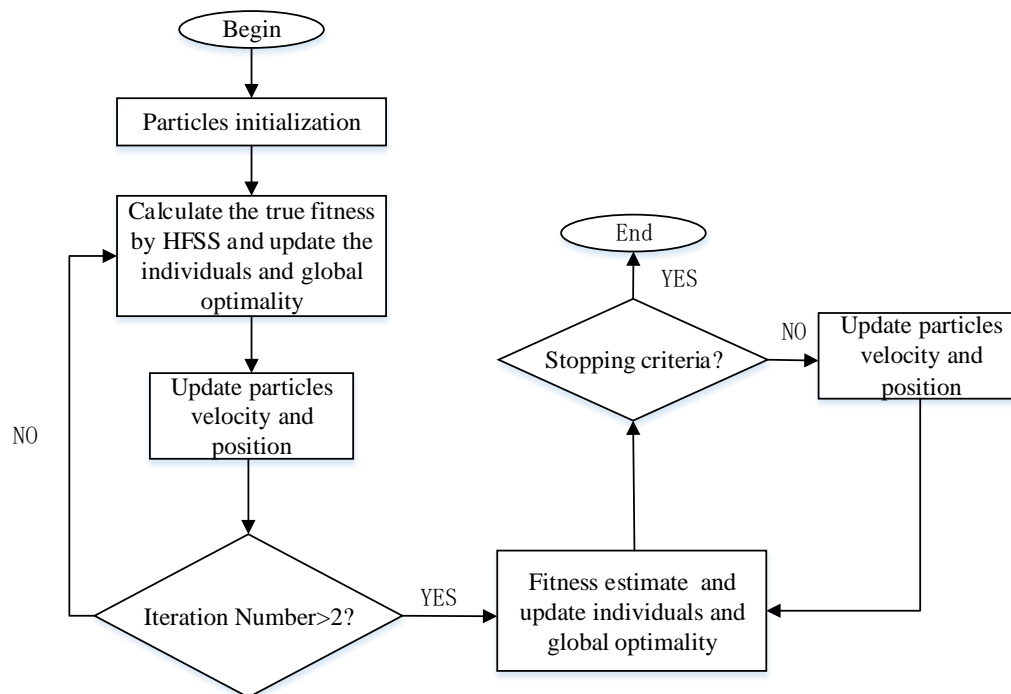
Begin

Particles initialization

Calculate the true fitness by HFSS and update the individuals and global optimality

Update particles velocity and position

Iteration Number>2?

NO

YES

Fitness estimate and update individuals and global optimality

Stopping criteria?

YES

End

NO

Update particles velocity and position